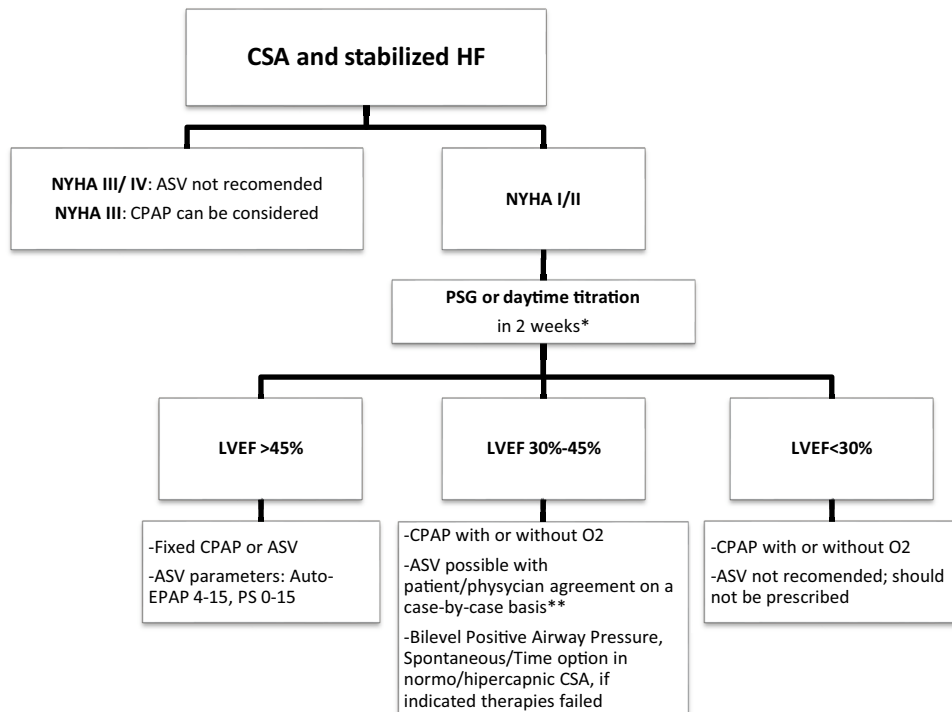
CSA and stabilized HF

NYHA III/ IV: ASV not recomended
NYHA III: CPAP can be considered

NYHA I/II

PSG or daytime titration
in 2 weeks*

LVEF >45%

LVEF 30%-45%

LVEF<30%

-Fixed CPAP or ASV
-ASV parameters: Auto-EPAP 4-15, PS 0-15

-CPAP with or without O2
-ASV possible with patient/physycian agreement on a case-by-case basis**
-Bilevel Positive Airway Pressure, Spontaneous/Time option in normo/hipercapnic CSA, if indicated therapies failed

-CPAP with or without O2
-ASV not recomended; should not be prescribed